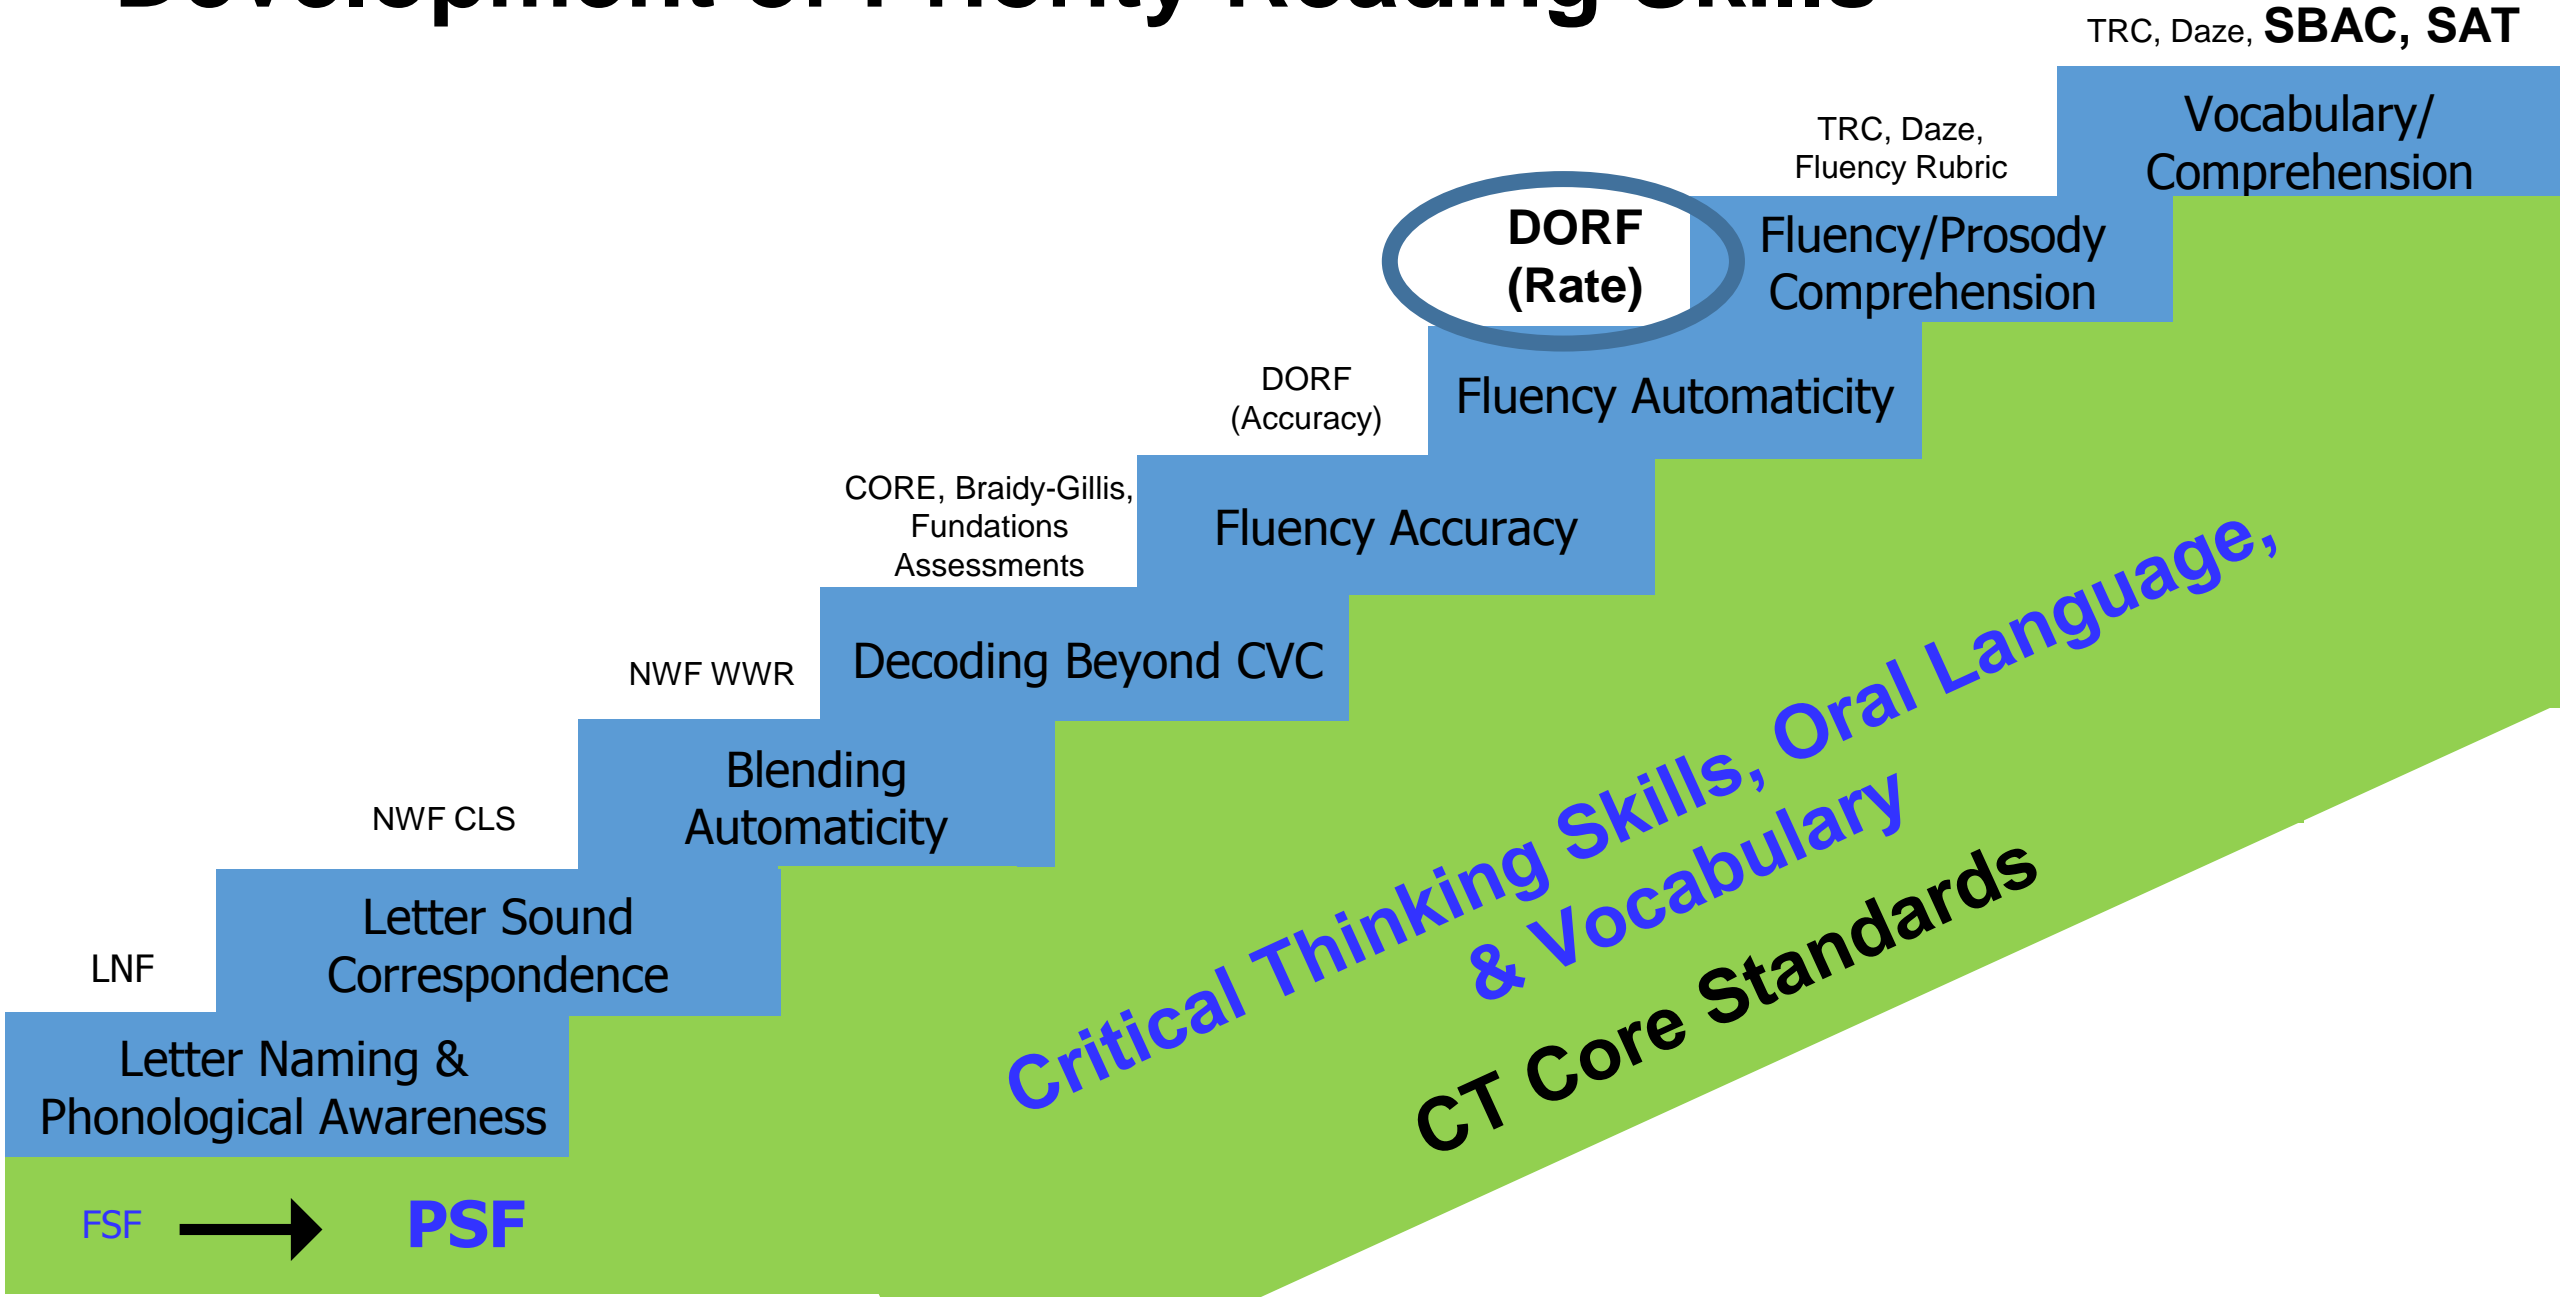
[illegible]

TRC, Daze, SBAC, SAT

Vocabulary/ Comprehension

TRC, Daze, Fluency Rubric

DORF (Rate)

Fluency/Prosody Comprehension

DORF (Accuracy)

Fluency Automaticity

CORE, Braidy-Gillis, Fundations Assessments

Fluency Accuracy

NWF WWR

Decoding Beyond CVC

NWF CLS

Blending Automaticity

LNF

Letter Sound Correspondence

Letter Naming & Phonological Awareness

FSF PSF

Critical Thinking Skills, Oral Language, & Vocabulary

CT Core Standards